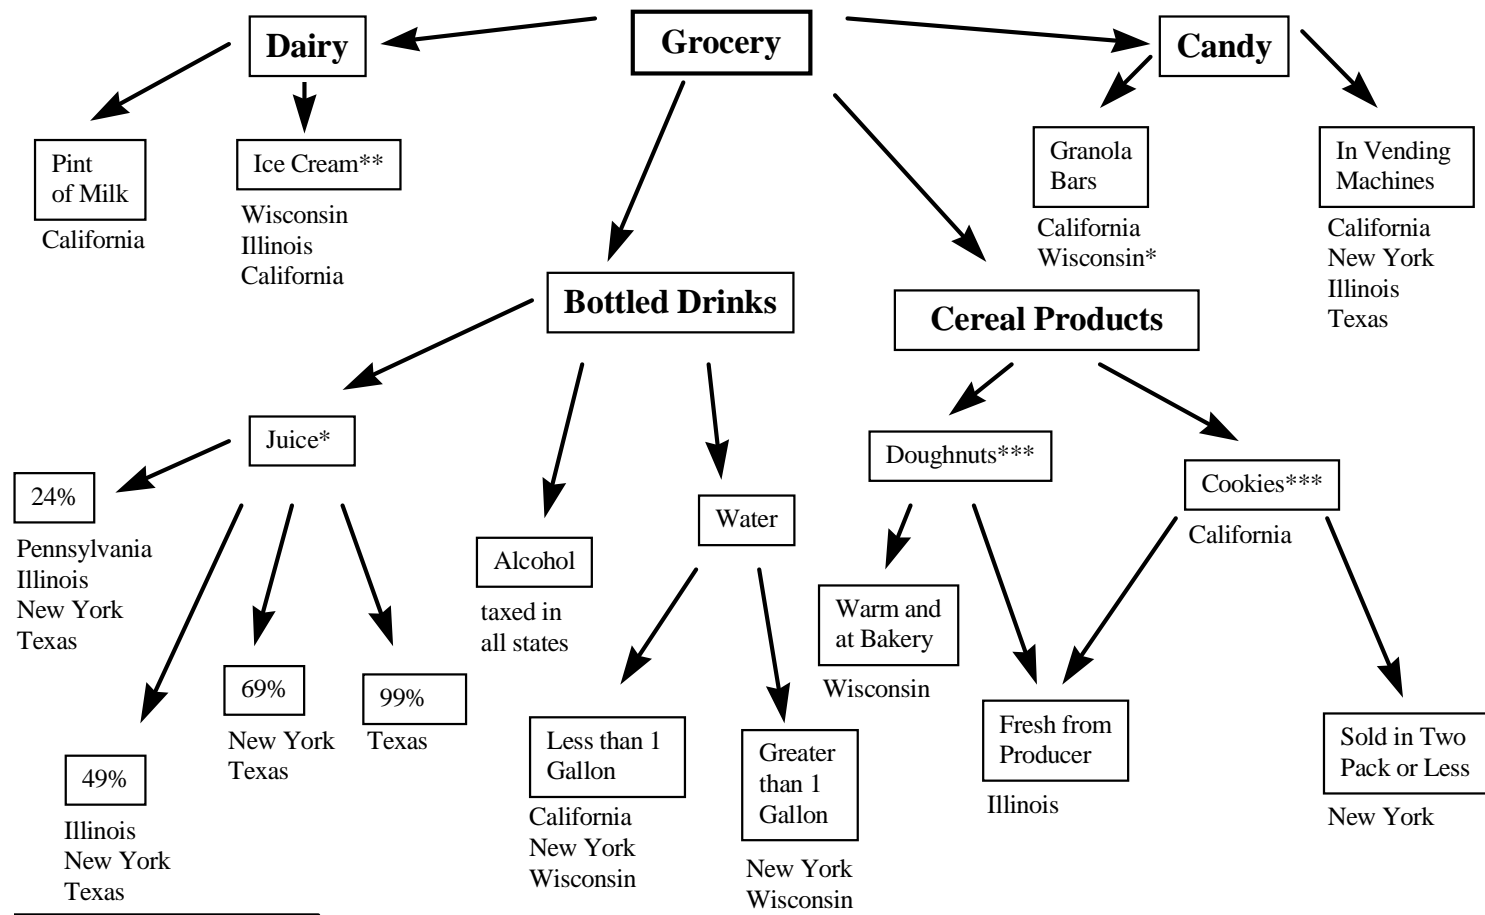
Grocery

Dairy

Pint of Milk

California

Ice Cream**

Wisconsin
Illinois
California

Candy

Granola Bars

California
Wisconsin*

In Vending Machines

California
New York
Illinois
Texas

Bottled Drinks

Juice*

24%

Pennsylvania
Illinois
New York
Texas

49%

Illinois
New York
Texas

69%

New York
Texas

99%

Texas

Alcohol

taxed in all states

Water

Less than 1 Gallon

California
New York
Wisconsin

Greater than 1 Gallon

New York
Wisconsin

Cereal Products

Doughnuts***

Warm and at Bakery

Wisconsin

Fresh from Producer

Illinois

Cookies***

California

Sold in Two Pack or Less

New York